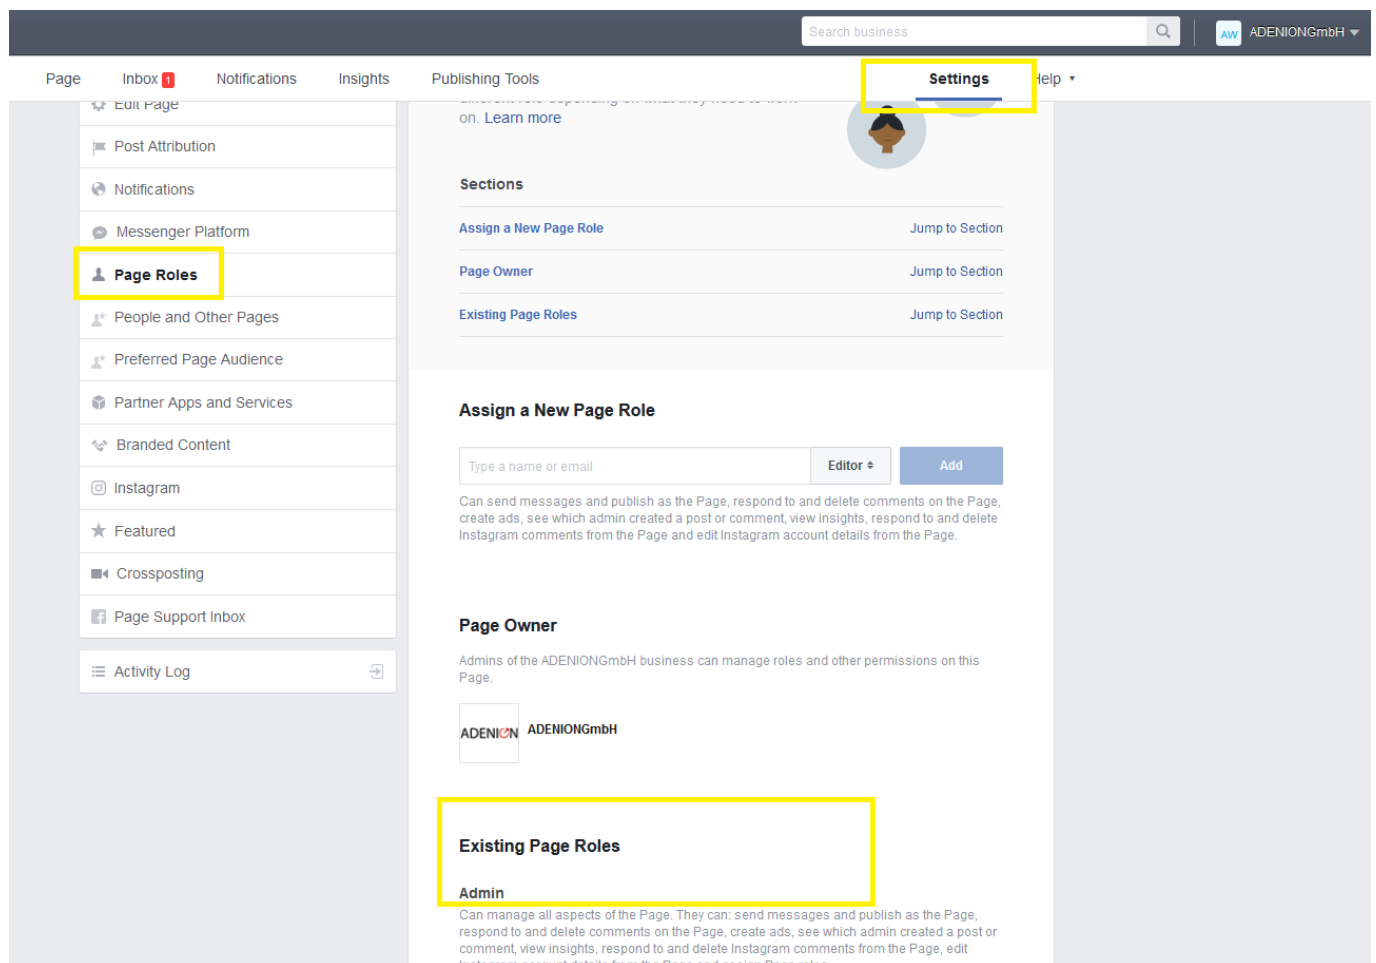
Search business

AW ADENIONGmbH

Page Inbox 1 Notifications Insights Publishing Tools Settings Help

Edit Page
Post Attribution
Notifications
Messenger Platform
Page Roles
People and Other Pages
Preferred Page Audience
Partner Apps and Services
Branded Content
Instagram
Featured
Crossposting
Page Support Inbox

Activity Log

on. Learn more

Sections

| Assign a New Page Role | Jump to Section |
|---|---|
| Page Owner | Jump to Section |
| Existing Page Roles | Jump to Section |

Assign a New Page Role

Type a name or email Editor Add

Can send messages and publish as the Page, respond to and delete comments on the Page, create ads, see which admin created a post or comment, view insights, respond to and delete Instagram comments from the Page and edit Instagram account details from the Page.

Page Owner

Admins of the ADENIONGmbH business can manage roles and other permissions on this Page.

ADENION ADENIONGmbH

Existing Page Roles

Admin

Can manage all aspects of the Page. They can: send messages and publish as the Page, respond to and delete comments on the Page, create ads, see which admin created a post or comment, view insights, respond to and delete Instagram comments from the Page, edit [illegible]